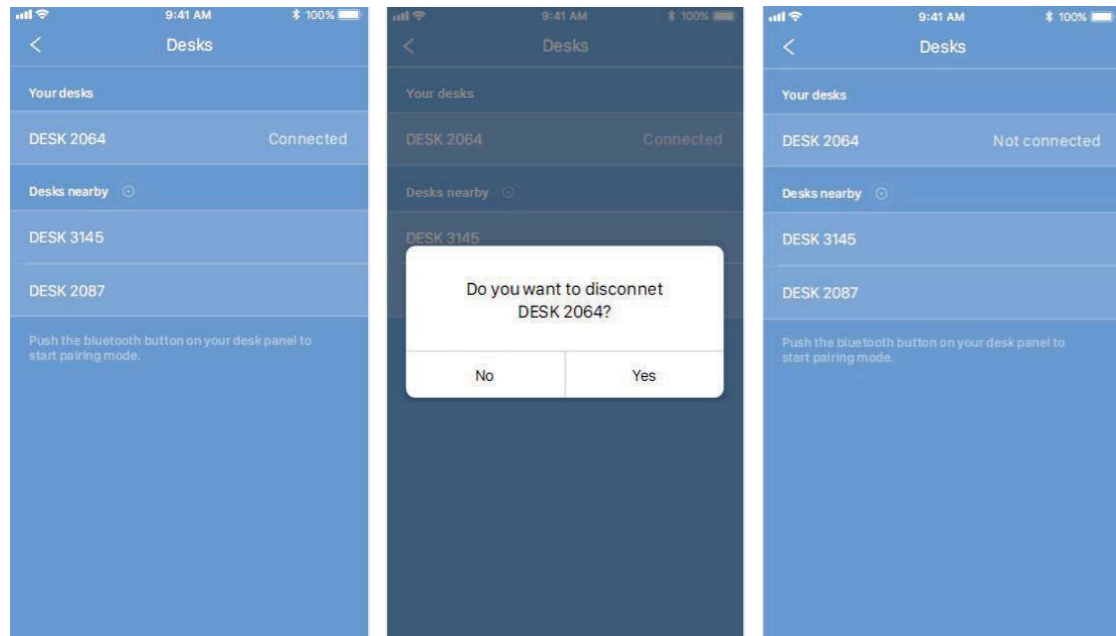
9:41 AM
100%

<
Desks

Your desks

DESK 2064
Connected

Desks nearby

DESK 3145

DESK 2087

Push the bluetooth button on your desk panel to start pairing mode.

9:41 AM
100%

<
Desks

Your desks

DESK 2064
Connected

Desks nearby

DESK 3145

Do you want to disconnet DESK 2064?

No
Yes

9:41 AM
100%

<
Desks

Your desks

DESK 2064
Not connected

Desks nearby

DESK 3145

DESK 2087

Push the bluetooth button on your desk panel to start pairing mode.